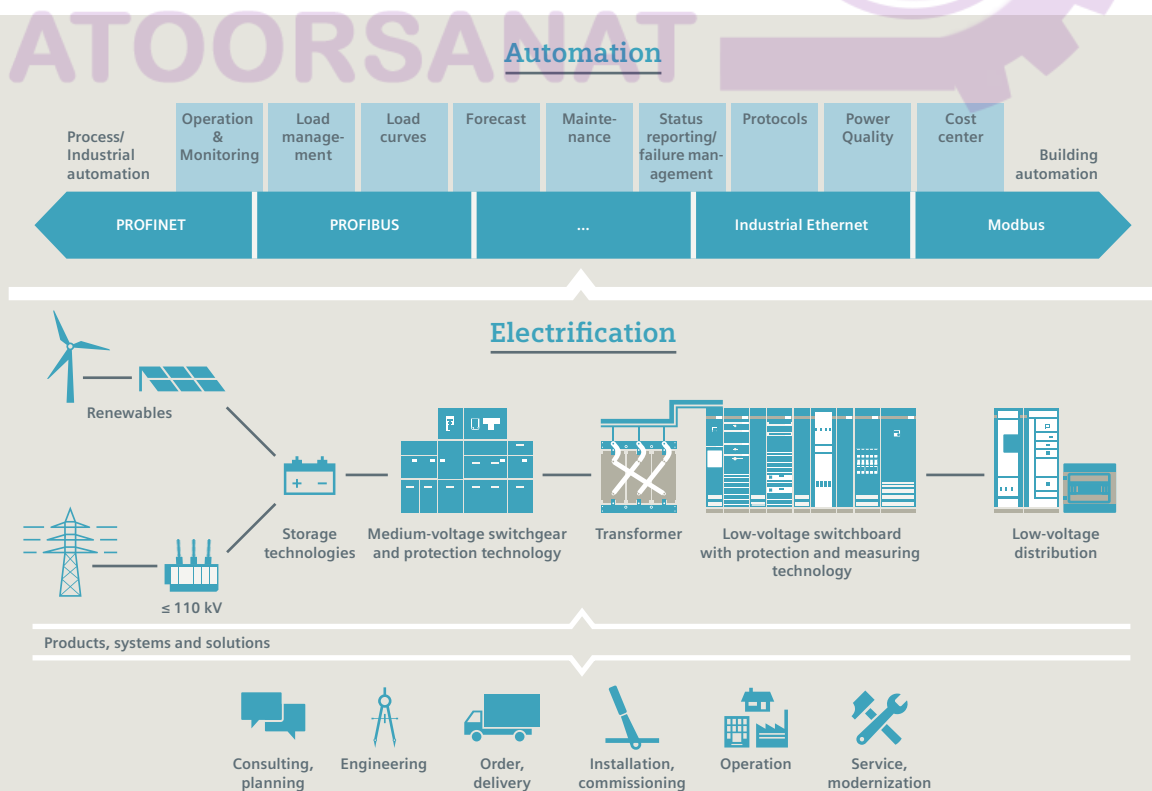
ATOORSANAT

Automation

Process/ Industrial automation

Operation & Monitoring

Load management

Load curves

Forecast

Maintenance

Status reporting/ failure management

Protocols

Power Quality

Cost center

Building automation

PROFINET

PROFIBUS

...

Industrial Ethernet

Modbus

Electrification

Renewables

$\leq$ 110 kV

Storage technologies

Medium-voltage switchgear and protection technology

Transformer

Low-voltage switchboard with protection and measuring technology

Low-voltage distribution

Products, systems and solutions

Consulting, planning

Engineering

Order, delivery

Installation, commissioning

Operation

Service, modernization